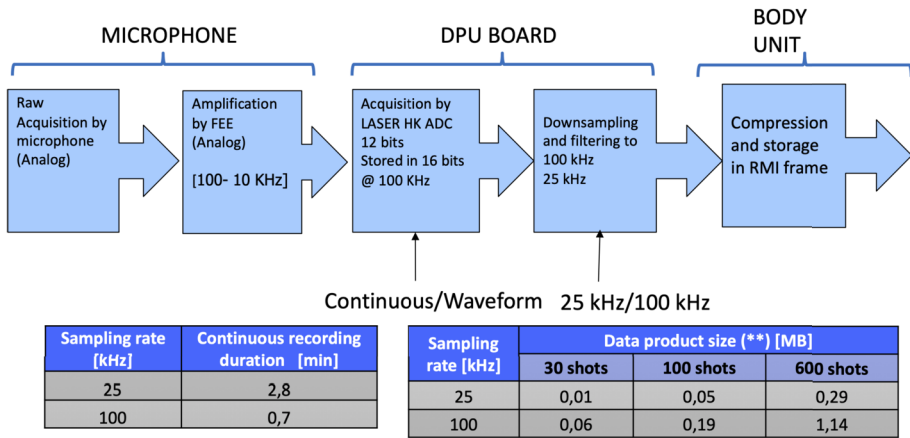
MICROPHONE

DPU BOARD

BODY UNIT

Raw Acquisition by microphone (Analog)

Amplification by FEE (Analog)

[100- 10 KHz]

Acquisition by LASER HK ADC 12 bits Stored in 16 bits @ 100 KHz

Downsampling and filtering to 100 kHz 25 kHz

Compression and storage in RMI frame

Continuous/Waveform

25 kHz/100 kHz

| Sampling rate [kHz] | Continuous recording duration [min] |
|---|---|
| 25 | 2,8 |
| 100 | 0,7 |

| Sampling rate [kHz] | Data product size (**) [MB] 30 shots | 100 shots | 600 shots |
|---|---|---|---|
| 25 | 0,01 | 0,05 | 0,29 |
| 100 | 0,06 | 0,19 | 1,14 |